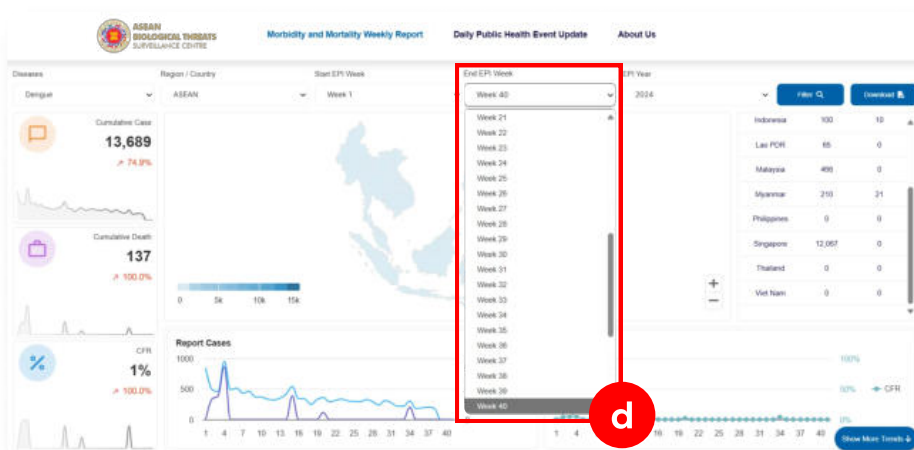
ASEAN BIOLOGICAL THREATS SURVEILLANCE CENTRE

Morbidity and Mortality Weekly Report | Daily Public Health Event Update | About Us

Diseases
Dengue

Region / Country
ASEAN

Start EPI Week
Week 1

End EPI Week
Week 40

EPI Year
2024

Filter

Download

Cumulative Case
13,689
↗ 74.9%

Cumulative Death
137
↗ 100.0%

CFR
1%
↗ 100.0%

0 5k 10k 15k

Week 21
Week 22
Week 23
Week 24
Week 25
Week 26
Week 27
Week 28
Week 29
Week 30
Week 31
Week 32
Week 33
Week 34
Week 35
Week 36
Week 37
Week 38
Week 39
Week 40

| Indonesia | 100 | 10 |
|---|---|---|
| Lao PDR | 65 | 0 |
| Malaysia | 400 | 0 |
| Myanmar | 210 | 21 |
| Philippines | 0 | 0 |
| Singapore | 12,067 | 0 |
| Thailand | 0 | 0 |
| Viet Nam | 0 | 0 |

Report Cases
1000
500
0
1 4 7 10 13 16 19 22 25 28 31 34 37 40

100%
50%
0%
— CFR
1 4 16 19 22 25 28 31 34 37 40

Show More Trends

d